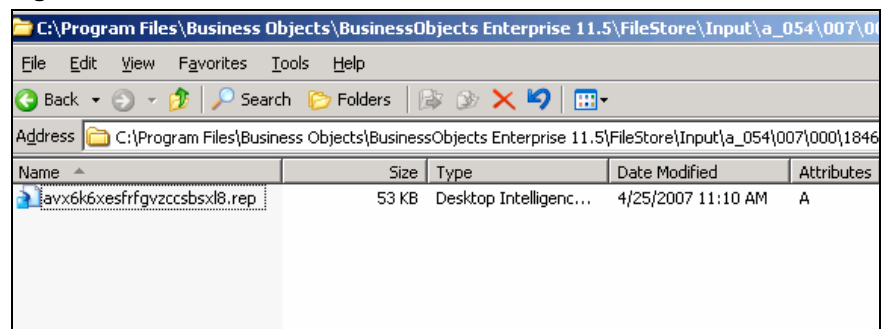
C:\Program Files\Business Objects\BusinessObjects Enterprise 11.5\FileStore\Input\a_054\007\0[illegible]

File Edit View Favorites Tools Help

Back Search Folders

Address C:\Program Files\Business Objects\BusinessObjects Enterprise 11.5\FileStore\Input\a_054\007\000\1846

| Name | Size | Type | Date Modified | Attributes |
|---|---|---|---|---|
| avx6k6xesfrfgvzccsbsxl8.rep | 53 KB | Desktop Intelligenc... | 4/25/2007 11:10 AM | A |